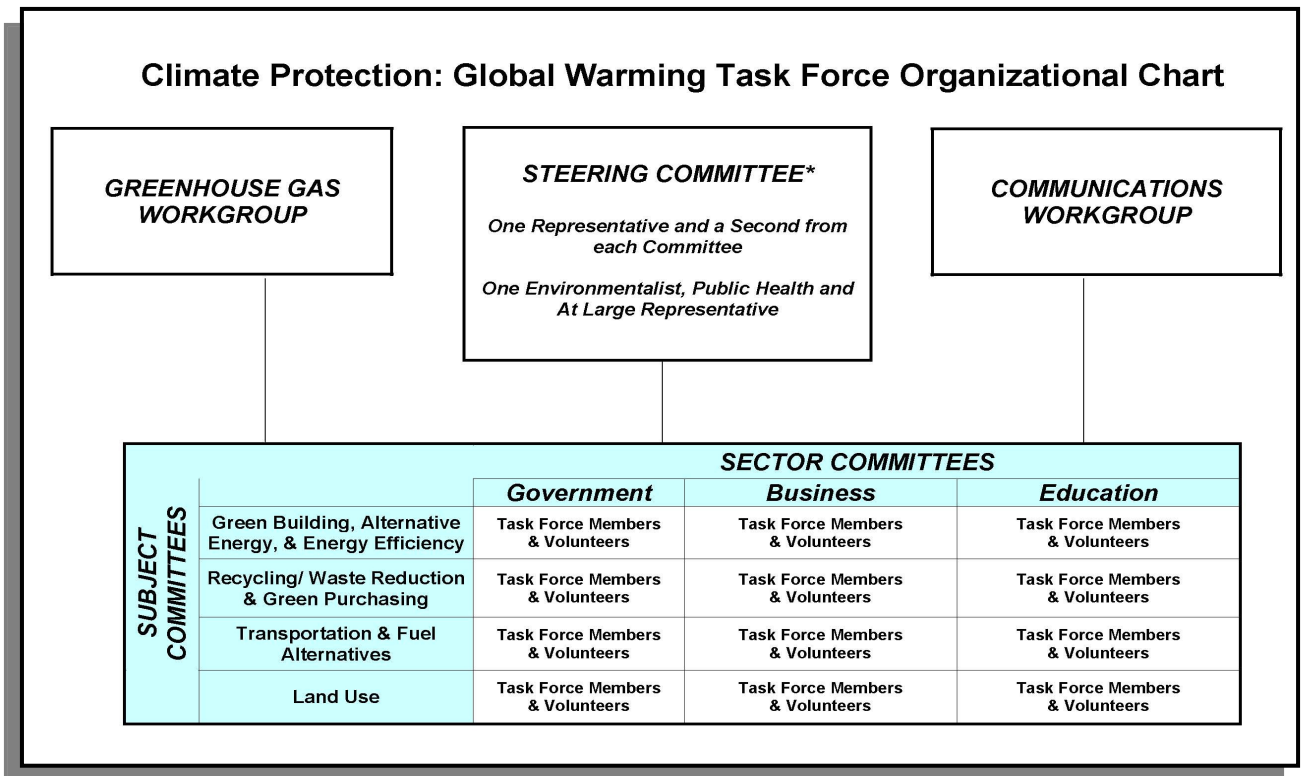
Climate Protection: Global Warming Task Force Organizational Chart

GREENHOUSE GAS WORKGROUP

STEERING COMMITTEE*

One Representative and a Second from each Committee

One Environmentalist, Public Health and At Large Representative

COMMUNICATIONS WORKGROUP

SECTOR COMMITTEES

SUBJECT COMMITTEES

| | Government | Business | Education |
|---|---|---|---|
| Green Building, Alternative Energy, & Energy Efficiency | Task Force Members & Volunteers | Task Force Members & Volunteers | Task Force Members & Volunteers |
| Recycling/ Waste Reduction & Green Purchasing | Task Force Members & Volunteers | Task Force Members & Volunteers | Task Force Members & Volunteers |
| Transportation & Fuel Alternatives | Task Force Members & Volunteers | Task Force Members & Volunteers | Task Force Members & Volunteers |
| Land Use | Task Force Members & Volunteers | Task Force Members & Volunteers | Task Force Members & Volunteers |